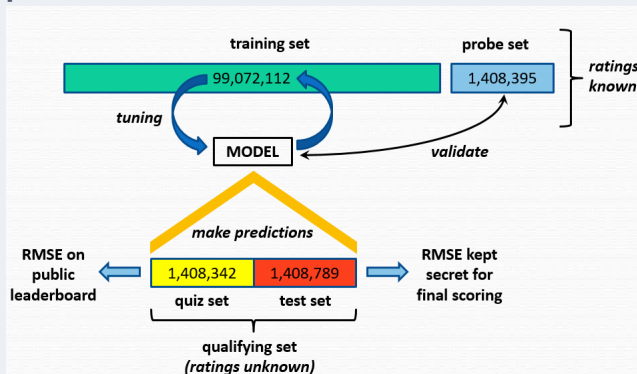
training set

probe set

99,072,112

1,408,395

ratings known

tuning

MODEL

validate

make predictions

RMSE on public leaderboard

1,408,342

1,408,789

RMSE kept secret for final scoring

quiz set

test set

qualifying set (ratings unknown)